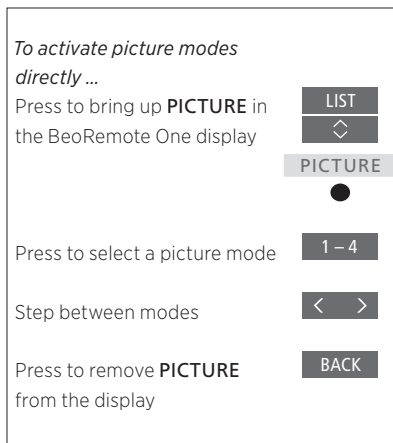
*To activate picture modes directly …*

Press to bring up **PICTURE** in the BeoRemote One display

LIST
◇
PICTURE
●

Press to select a picture mode

1 – 4

Step between modes

< >

Press to remove **PICTURE** from the display

BACK